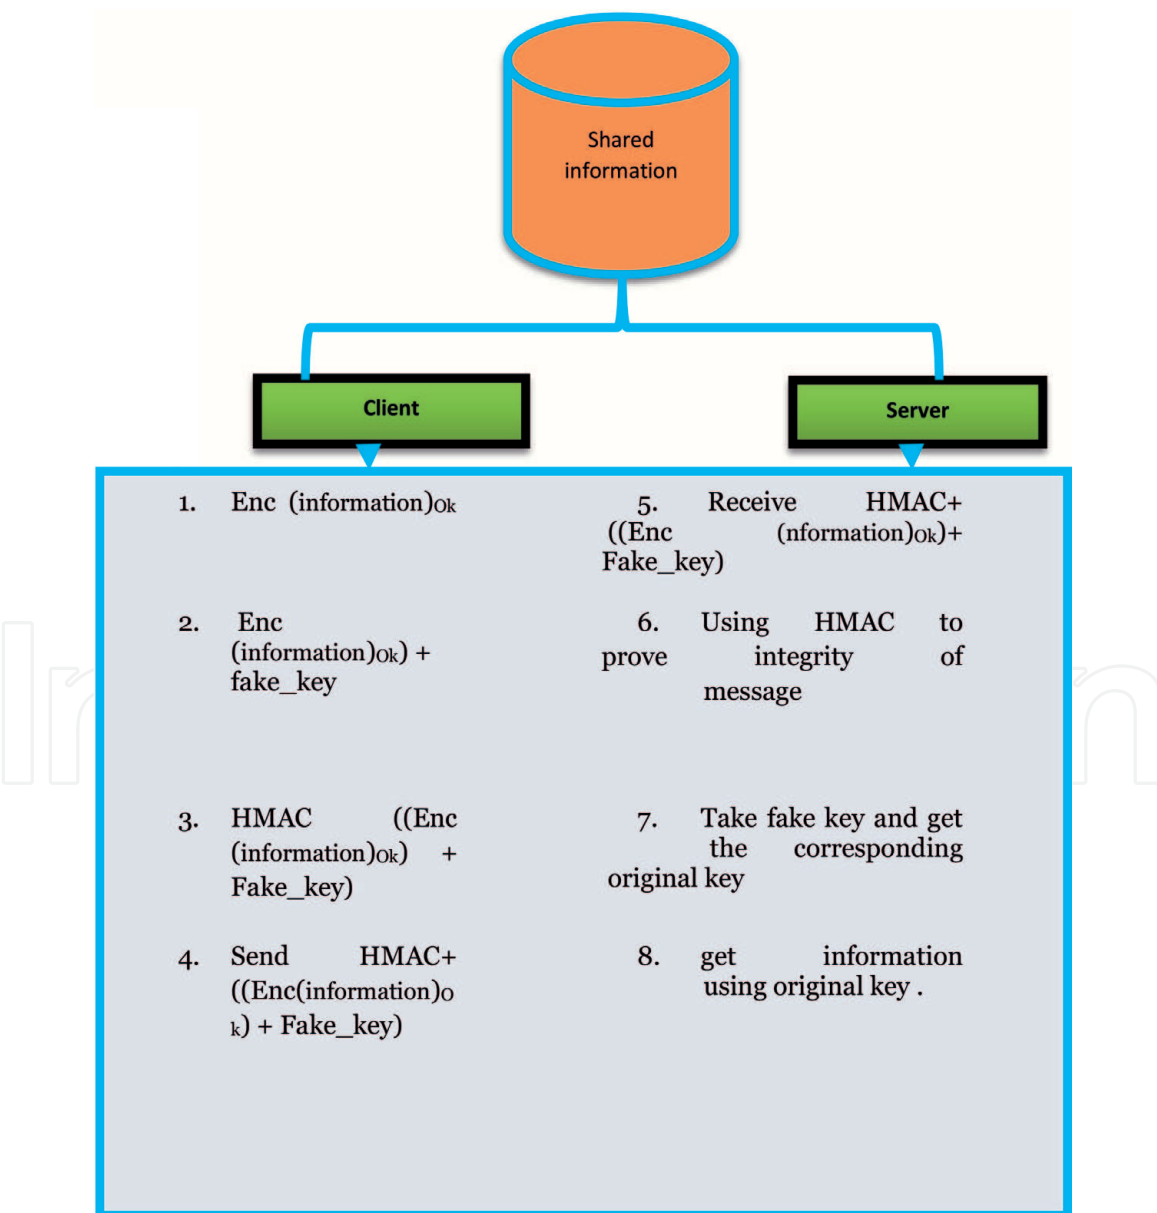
Shared information

Client

Server

1. Enc (information)$_{Ok}$

2. Enc (information)$_{Ok}$) + fake_key

3. HMAC ((Enc (information)$_{Ok}$) + Fake_key)

4. Send HMAC+ ((Enc(information)$_{Ok}$) + Fake_key)

5. Receive HMAC+ ((Enc (nformation)$_{Ok}$)+ Fake_key)

6. Using HMAC to prove integrity of message

7. Take fake key and get the corresponding original key

8. get information using original key .